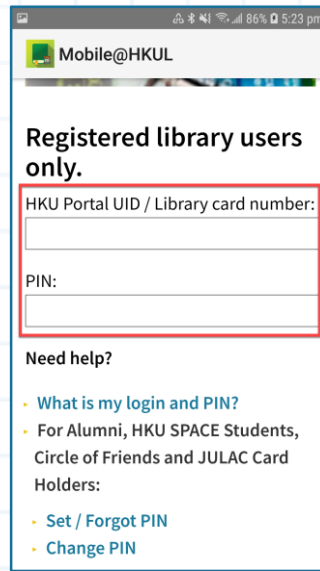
86% 5:23 pm

Mobile@HKUL

Registered library users only.

HKU Portal UID / Library card number:

PIN:

Need help?

What is my login and PIN?

For Alumni, HKU SPACE Students, Circle of Friends and JULAC Card Holders:

Set / Forgot PIN

Change PIN